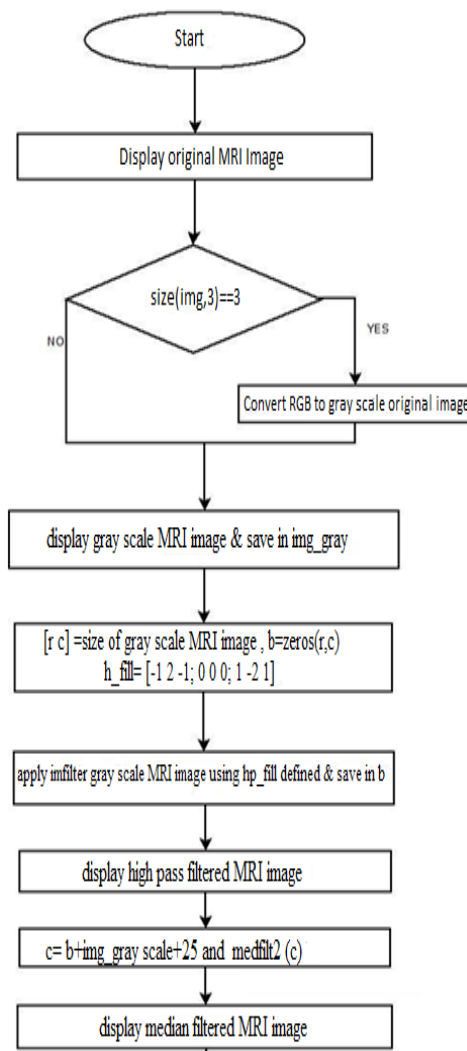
Start

Display original MRI Image

size(img,3)==3

NO

YES

Convert RGB to gray scale original image

display gray scale MRI image & save in img_gray

[r c] =size of gray scale MRI image , b=zeros(r,c)
h_fill= [-1 2 -1; 0 0 0; 1 -2 1]

apply imfilter gray scale MRI image using hp_fill defined & save in b

display high pass filtered MRI image

c= b+img_gray scale+25 and medfilt2 (c)

display median filtered MRI image